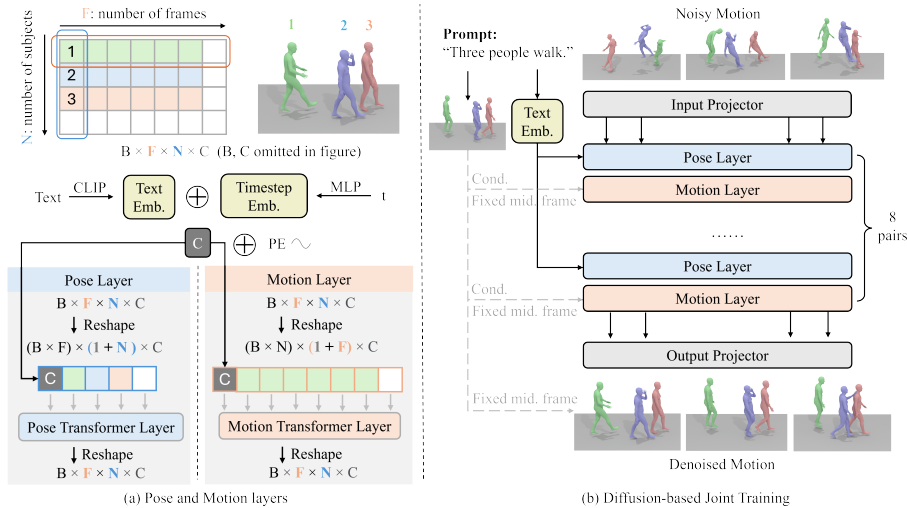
F: number of frames

N: number of subjects

1
2
3

1 2 3

B × F × N × C (B, C omitted in figure)

Text CLIP Text Emb. ⊕ Timestep Emb. MLP t

C ⊕ PE

Pose Layer
B × F × N × C
Reshape
(B × F) × (1 + N) × C
C
Pose Transformer Layer
Reshape
B × F × N × C

Motion Layer
B × F × N × C
Reshape
(B × N) × (1 + F) × C
C
Motion Transformer Layer
Reshape
B × F × N × C

(a) Pose and Motion layers

Prompt:
"Three people walk."

Noisy Motion

Text Emb.

Input Projector

Pose Layer
Cond.
Fixed mid. frame
Motion Layer

......

8 pairs

Pose Layer
Cond.
Fixed mid. frame
Motion Layer

Output Projector

Fixed mid. frame

Denoised Motion

(b) Diffusion-based Joint Training